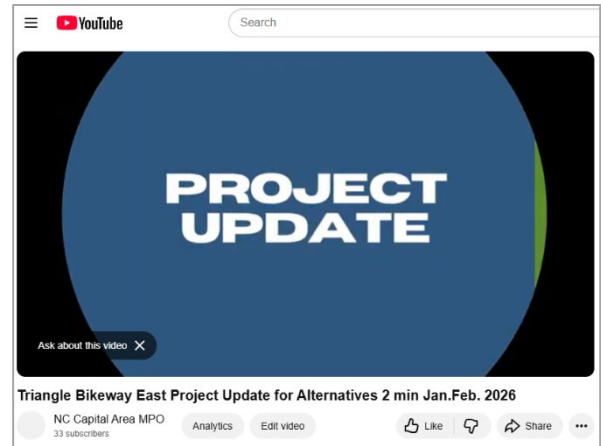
YouTube

Search

PROJECT UPDATE

Ask about this video

Triangle Bikeway East Project Update for Alternatives 2 min Jan.Feb. 2026

NC Capital Area MPO
33 subscribers

Analytics

Edit video

Like

Share